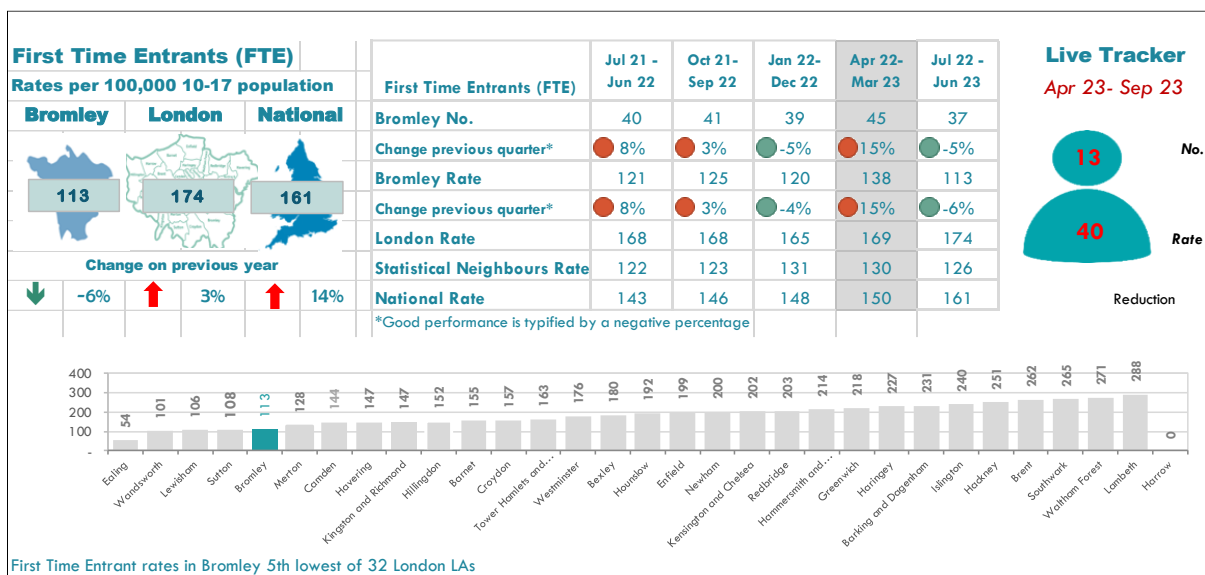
First Time Entrants (FTE)

Rates per 100,000 10-17 population

| Bromley | London | National |
|---|---|---|
| 113 | 174 | 161 |

Change on previous year

| | -6% | | 3% | | 14% |
|---|---|---|---|---|---|

| First Time Entrants (FTE) | Jul 21 - Jun 22 | Oct 21- Sep 22 | Jan 22- Dec 22 | Apr 22- Mar 23 | Jul 22 - Jun 23 |
|---|---|---|---|---|---|
| Bromley No. | 40 | 41 | 39 | 45 | 37 |
| Change previous quarter* | 8% | 3% | -5% | 15% | -5% |
| Bromley Rate | 121 | 125 | 120 | 138 | 113 |
| Change previous quarter* | 8% | 3% | -4% | 15% | -6% |
| London Rate | 168 | 168 | 165 | 169 | 174 |
| Statistical Neighbours Rate | 122 | 123 | 131 | 130 | 126 |
| National Rate | 143 | 146 | 148 | 150 | 161 |

*Good performance is typified by a negative percentage

Live Tracker
Apr 23- Sep 23

13 No.
40 Rate
Reduction

400
300
200
100
-

54 Ealing
101 Wandsworth
106 Lewisham
108 Sutton
113 Bromley
128 Merton
144 Camden
147 Havering
147 Kingston and Richmond
152 Hillingdon
155 Barnet
157 Croydon
163 Tower Hamlets and...
176 Westminster
180 Bexley
192 Hounslow
199 Enfield
200 Newham
202 Kensington and Chelsea
203 Redbridge
214 Hammersmith and...
218 Greenwich
227 Haringey
231 Barking and Dagenham
240 Islington
251 Hackney
262 Brent
265 Southwark
271 Waltham Forest
288 Lambeth
0 Harrow

First Time Entrant rates in Bromley 5th lowest of 32 London LAs